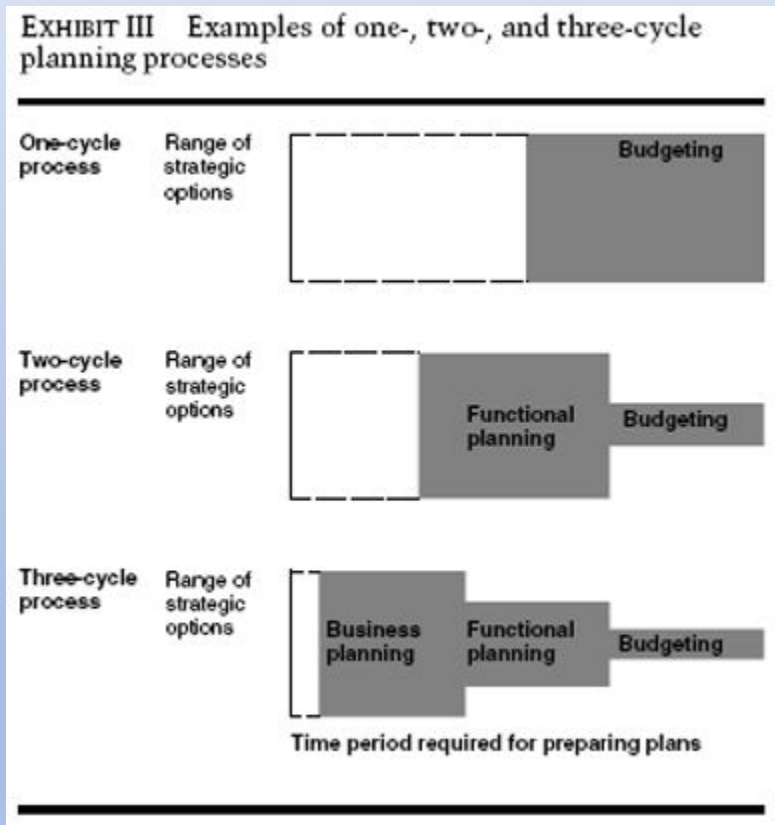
EXHIBIT III Examples of one-, two-, and three-cycle planning processes

One-cycle process

Range of strategic options

Budgeting

Two-cycle process

Range of strategic options

Functional planning

Budgeting

Three-cycle process

Range of strategic options

Business planning

Functional planning

Budgeting

Time period required for preparing plans